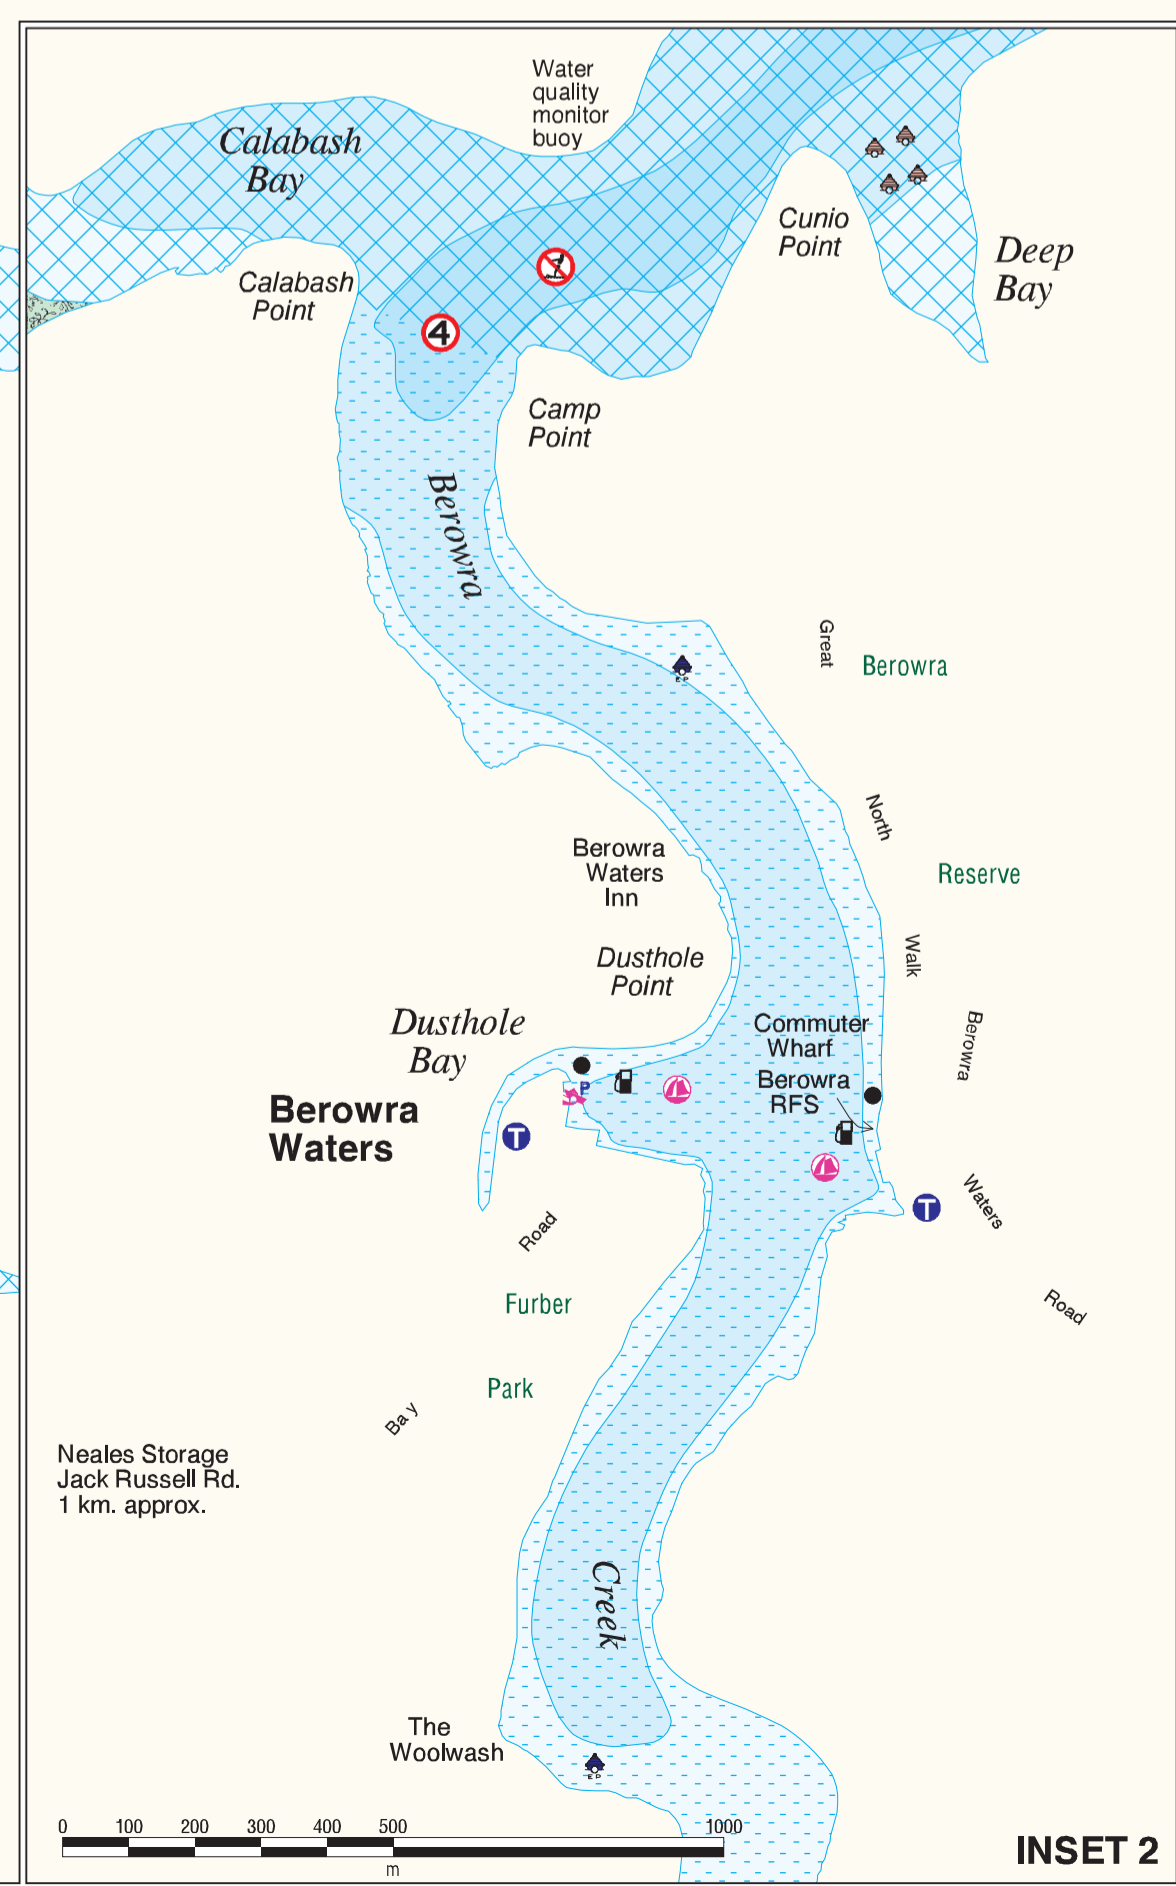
Water quality monitor buoy

Calabash Bay

Cunio Point

Deep Bay

Calabash Point

4

Camp Point

Berowra

Great

Berowra

North

Reserve

Berowra Waters Inn

Walk

Dusthole Point

Berowra

Dusthole Bay

Commuter Wharf

Berowra RFS

P

Berowra Waters

T

T

Waters

Road

Road

Furber

Park

Bay

Neales Storage
Jack Russell Rd.
1 km. approx.

Creek

The Woolwash

0 100 200 300 400 500 1000
m

INSET 2